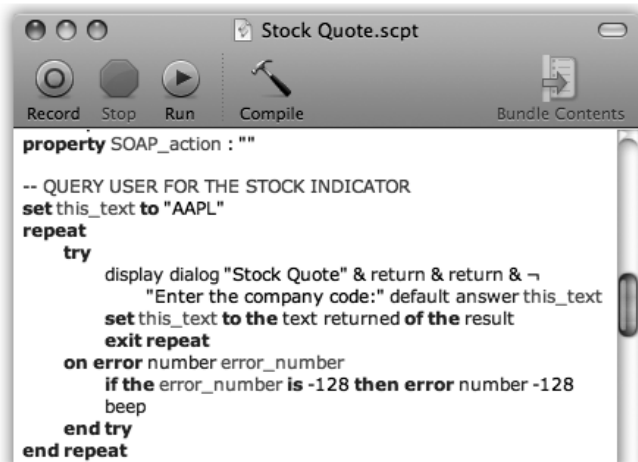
Stock Quote.scpt

Record Stop Run Compile Bundle Contents

property SOAP_action : ""

-- QUERY USER FOR THE STOCK INDICATOR
set this_text to "AAPL"
repeat
try
display dialog "Stock Quote" & return & return & ¬
"Enter the company code:" default answer this_text
set this_text to the text returned of the result
exit repeat
on error number error_number
if the error_number is -128 then error number -128
beep
end try
end repeat